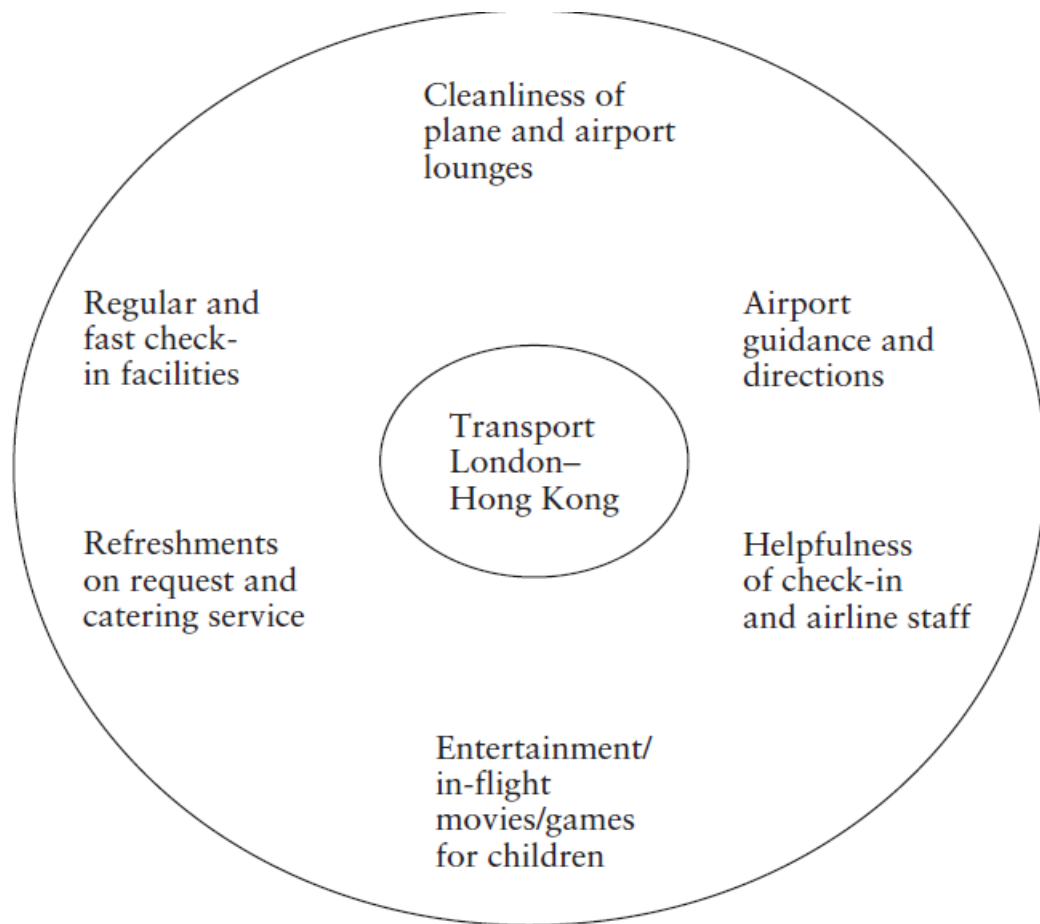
Cleanliness of plane and airport lounges

Regular and fast check-in facilities

Airport guidance and directions

Transport London–Hong Kong

Refreshments on request and catering service

Helpfulness of check-in and airline staff

Entertainment/ in-flight movies/games for children